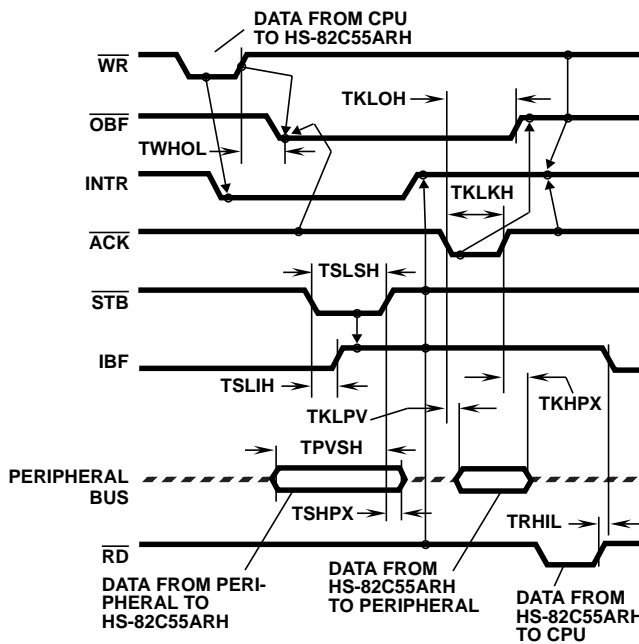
DATA FROM CPU TO HS-82C55ARH

$\overline{WR}$

$\overline{OBF}$

INTR

$\overline{ACK}$

$\overline{STB}$

IBF

PERIPHERAL BUS

$\overline{RD}$

TKLOH

TWHOL

TKLKH

TSLSH

TSLIH

TKLPV

TKHPX

TPVSH

TSHPX

TRHIL

DATA FROM PERIPHERAL TO HS-82C55ARH

DATA FROM HS-82C55ARH TO PERIPHERAL

DATA FROM HS-82C55ARH TO CPU